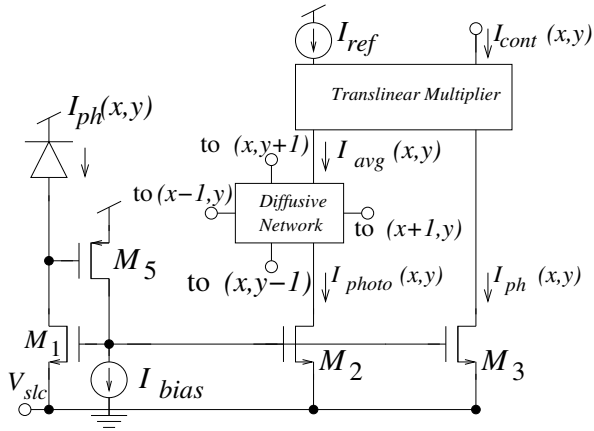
$I_{ref}$

$I_{cont}\ (x,y)$

Translinear Multiplier

$I_{ph}(x,y)$

to $(x,y+1)$

$I_{avg}\ (x,y)$

to $(x-1,y)$

Diffusive Network

to $(x+1,y)$

$M_5$

to $(x,y-1)$

$I_{photo}\ (x,y)$

$I_{ph}\ (x,y)$

$M_1$

$V_{slc}$

$I_{bias}$

$M_2$

$M_3$